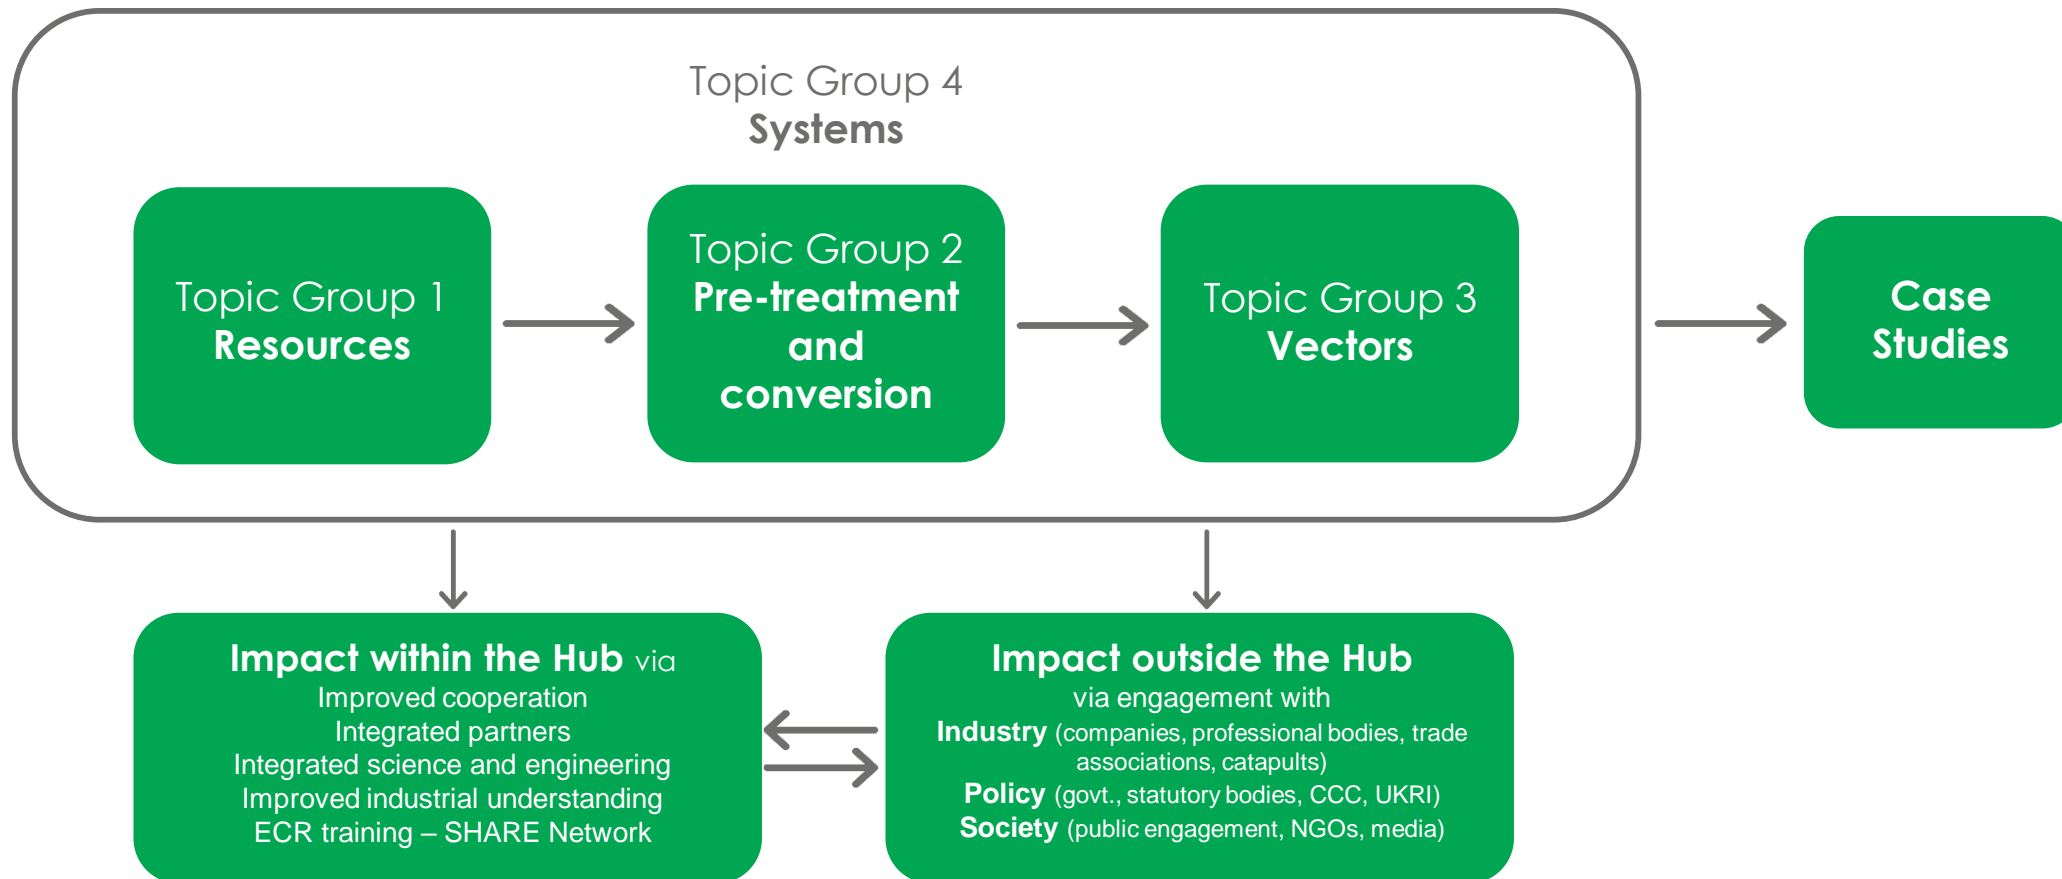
Topic Group 4
**Systems**

Topic Group 1
**Resources**

Topic Group 2
**Pre-treatment and conversion**

Topic Group 3
**Vectors**

**Case Studies**

**Impact within the Hub** via
Improved cooperation
Integrated partners
Integrated science and engineering
Improved industrial understanding
ECR training – SHARE Network

**Impact outside the Hub**
via engagement with
**Industry** (companies, professional bodies, trade associations, catapults)
**Policy** (govt., statutory bodies, CCC, UKRI)
**Society** (public engagement, NGOs, media)